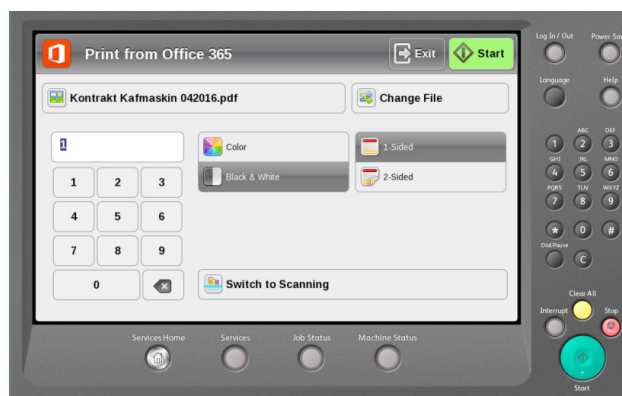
Print from Office 365

Exit

Start

Kontrakt Kafmaskin 042016.pdf

Change File

1

1 2 3

4 5 6

7 8 9

0

Color

Black & White

1-Sided

2-Sided

Switch to Scanning

Services Home

Services

Job Status

Machine Status

Log In / Out

Power Sav

Language

Help

1

ABC 2

DEF 3

GHI 4

JKL 5

MNO 6

PQRS 7

TUV 8

WXYZ 9

*

0

#

Dial Pause

C

Clear All

Interrupt

Stop

Start